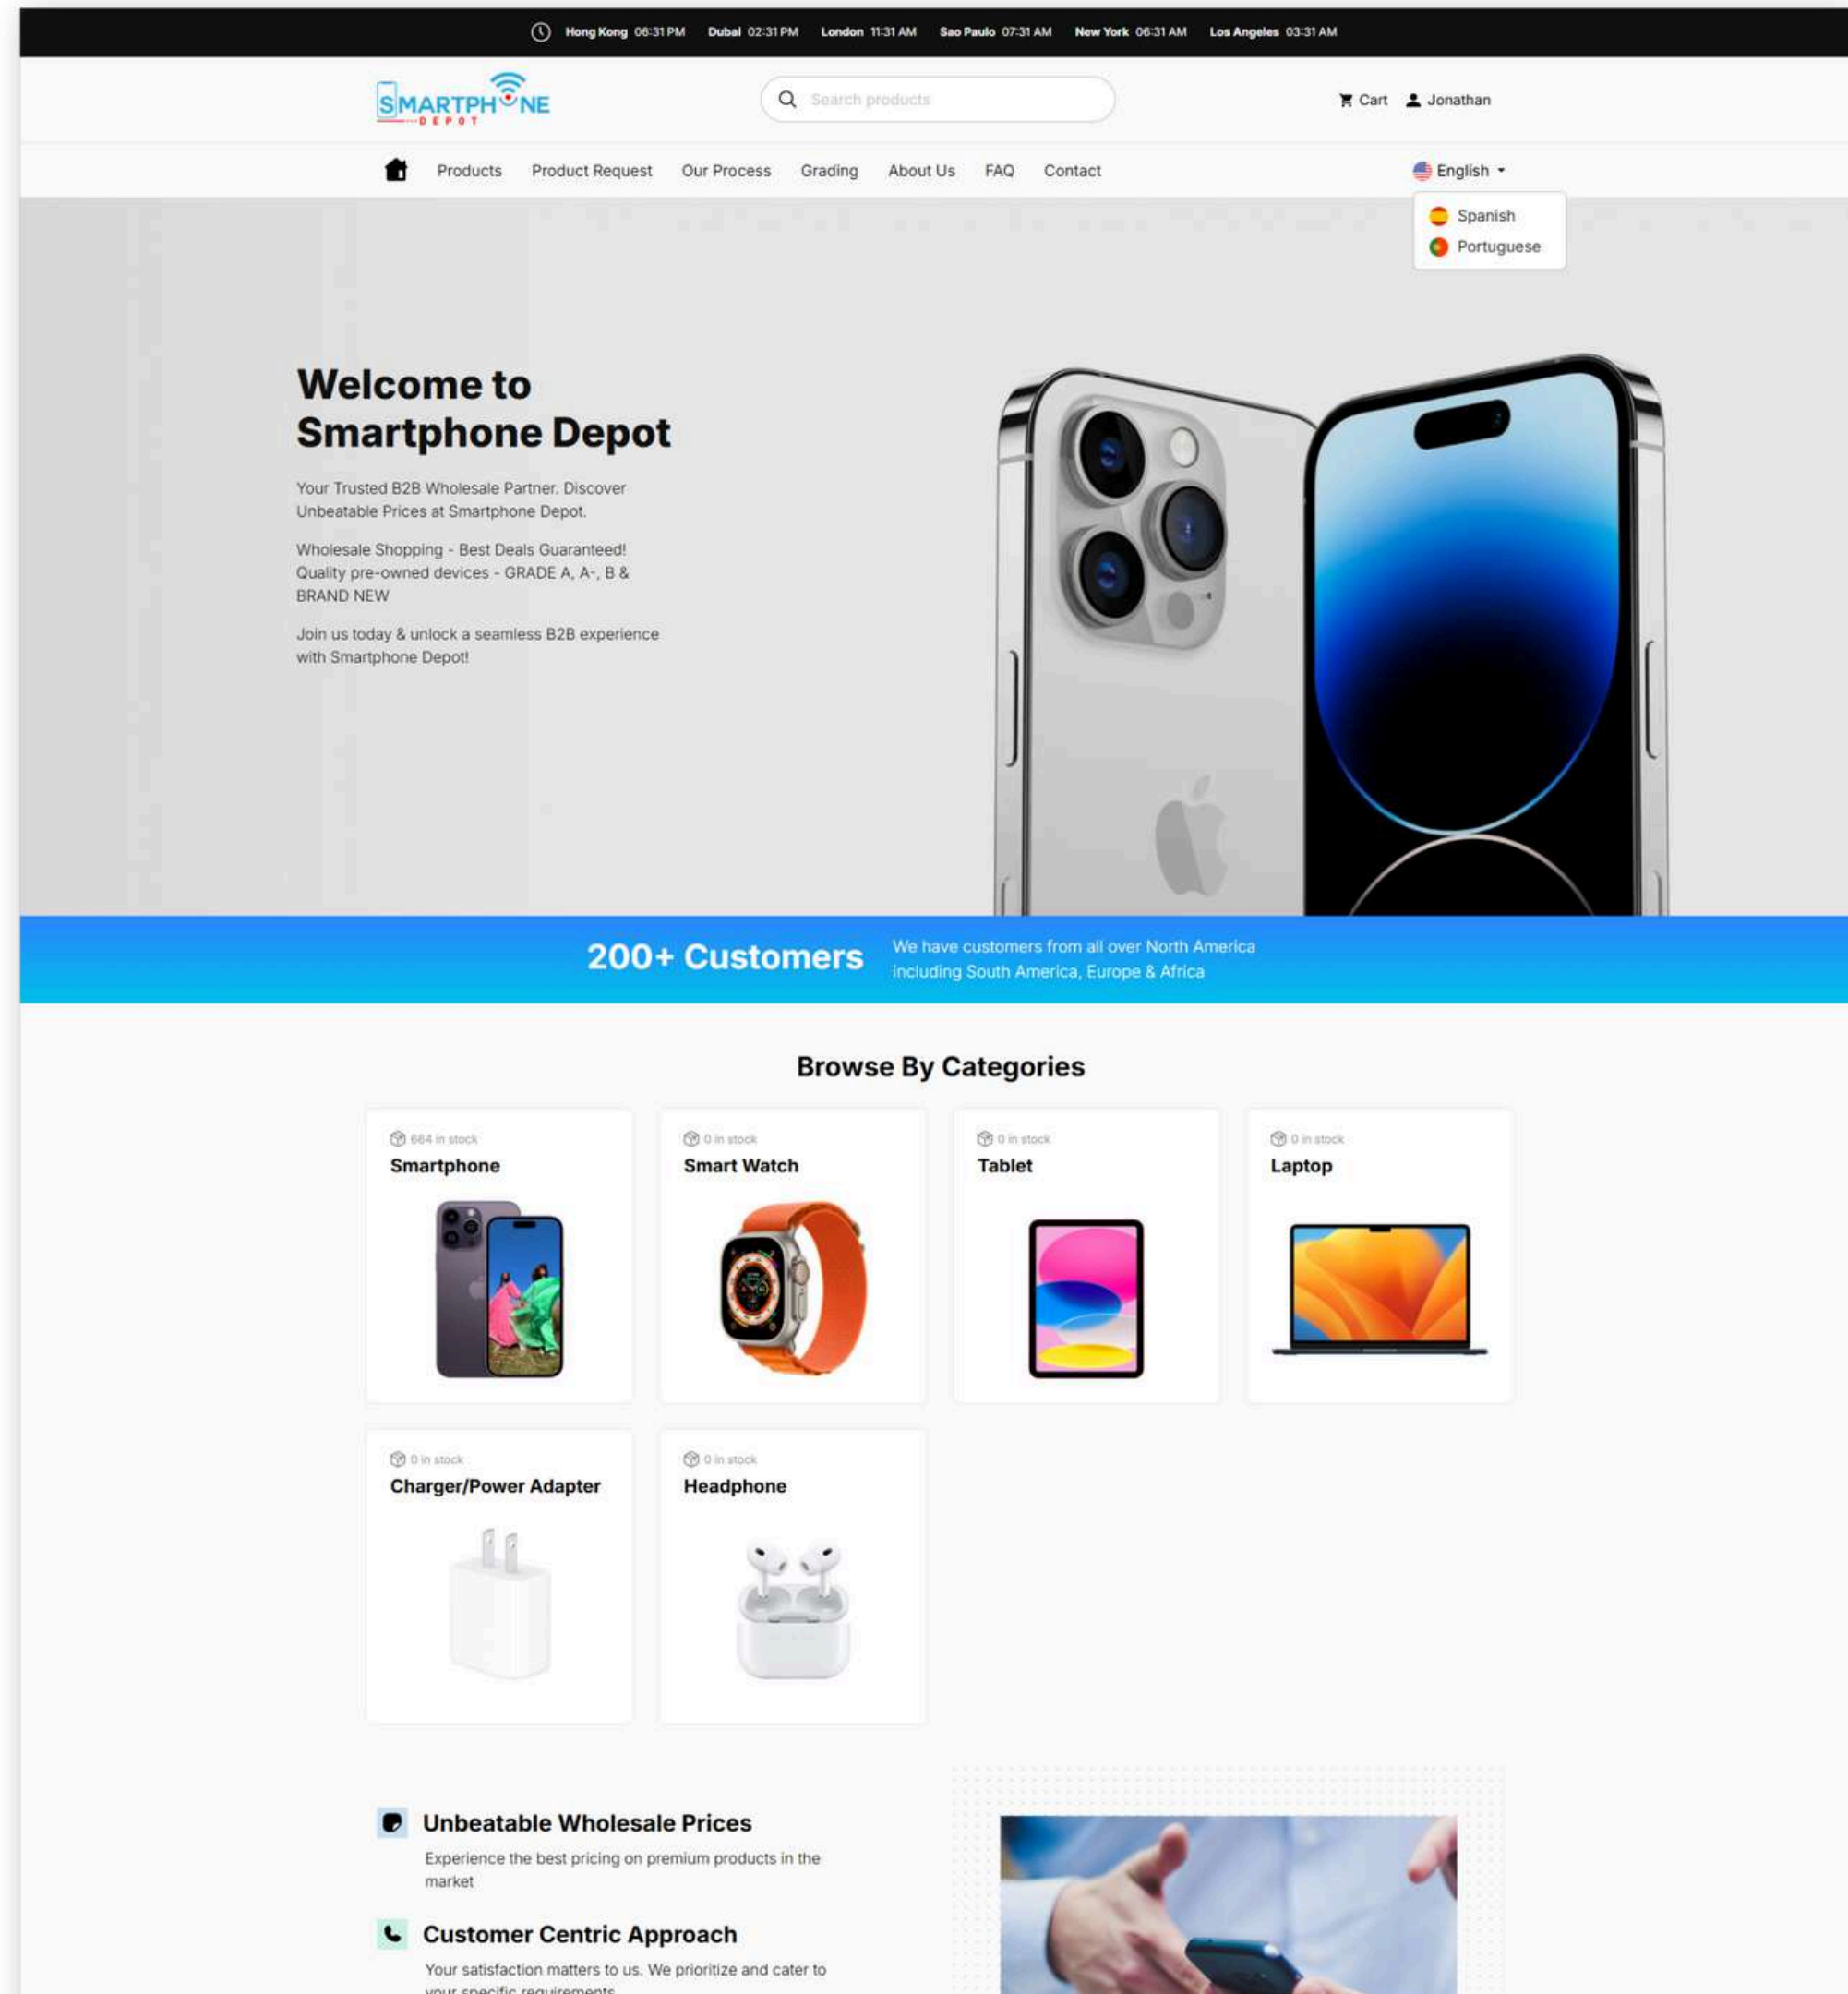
Hong Kong 06:31 PM Dubai 02:31 PM London 11:31 AM Sao Paulo 07:31 AM New York 06:31 AM Los Angeles 03:31 AM

SMARTPHONE DEPOT

Search products

Cart Jonathan

Products Product Request Our Process Grading About Us FAQ Contact

English
Spanish
Portuguese

Welcome to Smartphone Depot

Your Trusted B2B Wholesale Partner. Discover Unbeatable Prices at Smartphone Depot.

Wholesale Shopping - Best Deals Guaranteed! Quality pre-owned devices - GRADE A, A-, B & BRAND NEW

Join us today & unlock a seamless B2B experience with Smartphone Depot!

200+ Customers We have customers from all over North America including South America, Europe & Africa

Browse By Categories

664 in stock
Smartphone

0 in stock
Smart Watch

0 in stock
Tablet

0 in stock
Laptop

0 in stock
Charger/Power Adapter

0 in stock
Headphone

Unbeatable Wholesale Prices

Experience the best pricing on premium products in the market

Customer Centric Approach

Your satisfaction matters to us. We prioritize and cater to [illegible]